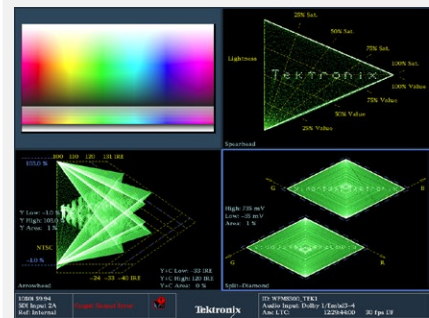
25% Sat.
50% Sat.
75% Sat.
Lightness
100% Sat.
Tektronix
100% Value
75% Value
50% Value
25% Value
Spearhead

100 110 120 131 IRE
100.0 %
Y Low: -1.0 %
Y High: 100.0 %
Y Area: 1 %
NTSC
-4.0 %
-24 -33 -40 IRE
Arrowhead
Y/C Low: -33 IRE
Y/C High: 120 IRE
Y/C Area: 0 %

G
B
R
High: 735 mV
Low: -35 mV
Area: 1 %
G
B
R
Split-Diamond

1080i 59.94
SDI Input: 2A
Ref: Internal
Tektronix
ID: WFM8300_TEK1
Audio Input: Dolby 1/Embd3-4
Anc LTC: 12:29:44:00
30 fps DF